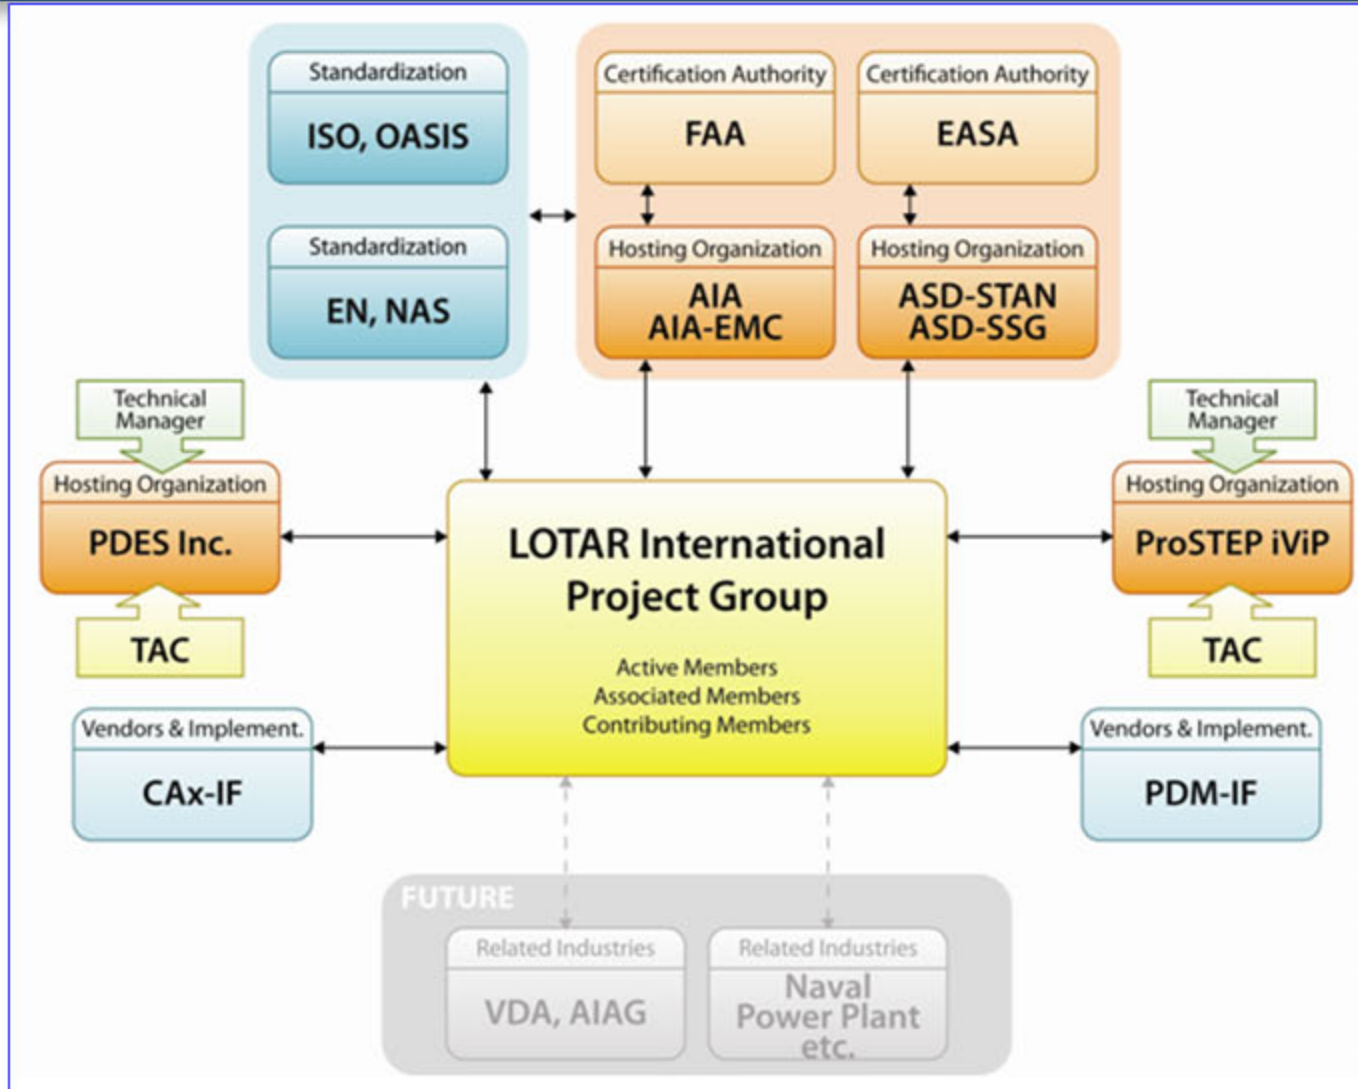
Standardization
ISO, OASIS

Standardization
EN, NAS

Certification Authority
FAA

Certification Authority
EASA

Hosting Organization
AIA
AIA-EMC

Hosting Organization
ASD-STAN
ASD-SSG

Technical Manager

Hosting Organization
PDES Inc.

TAC

LOTAR International Project Group

Active Members
Associated Members
Contributing Members

Technical Manager

Hosting Organization
ProSTEP iViP

TAC

Vendors & Implement.
CAx-IF

Vendors & Implement.
PDM-IF

FUTURE

Related Industries
VDA, AIAG

Related Industries
Naval
Power Plant
etc.